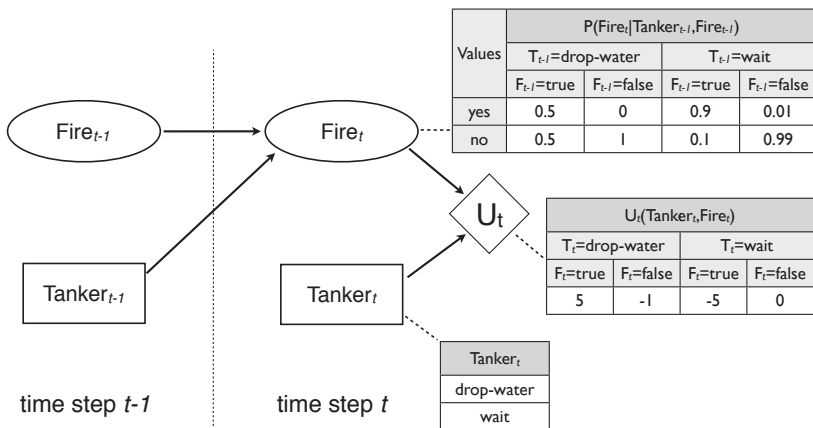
| Values | P(Fire$_t$\|Tanker$_{t-1}$,Fire$_{t-1}$) | | | |
|---|---|---|---|---|
| | T$_{t-1}$=drop-water | | T$_{t-1}$=wait | |
| | F$_{t-1}$=true | F$_{t-1}$=false | F$_{t-1}$=true | F$_{t-1}$=false |
| yes | 0.5 | 0 | 0.9 | 0.01 |
| no | 0.5 | 1 | 0.1 | 0.99 |

Fire$_{t-1}$

Fire$_t$

U$_t$

| U$_t$(Tanker$_t$,Fire$_t$) | | | |
|---|---|---|---|
| T$_t$=drop-water | | T$_t$=wait | |
| F$_t$=true | F$_t$=false | F$_t$=true | F$_t$=false |
| 5 | -1 | -5 | 0 |

Tanker$_{t-1}$

Tanker$_t$

| Tanker$_t$ |
|---|
| drop-water |
| wait |

time step $t$-1

time step $t$